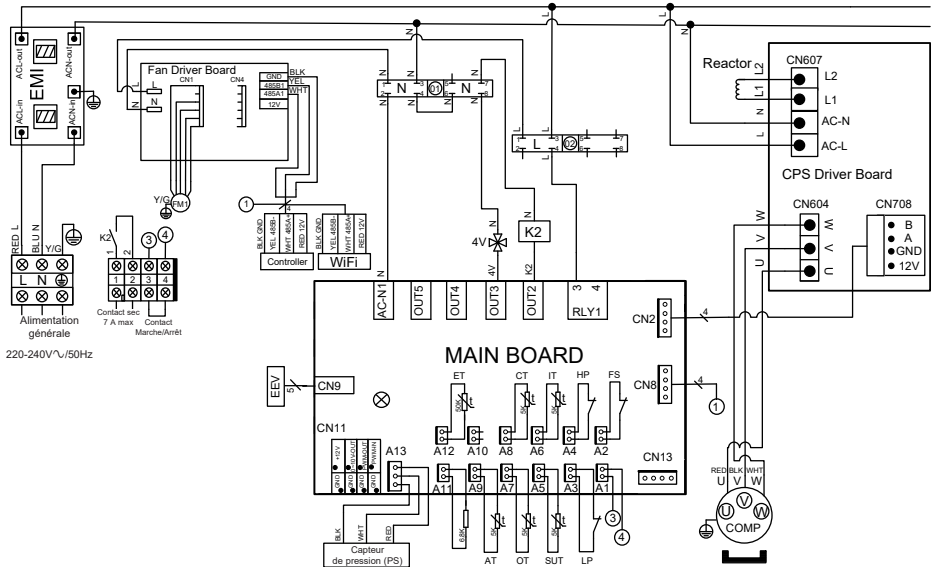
ACL-out
ACN-out
EMI
ACL-in
ACN-in
Fan Driver Board
CN1
CN4
GND
485B
485A
12V
BLK
YEL
WHT
L
N
Y/G
FM1
1
BLK GND
YEL 485B
WHT 485A
RED 12V
Controller
BLK GND
YEL 485B
WHT 485A
RED 12V
WiFi
RED L
BLU N
Y/G
L
N
Alimentation générale
220-240V∿/50Hz
K2
1
2
3
4
1 2 3 4
Contact sec 7 A max
Contact Marche/Arrêt
N
N
N
N
01
N
N
L
02
L
N
N
4V
K2
Reactor
L2
L1
CN607
L2
L1
AC-N
AC-L
CPS Driver Board
CN604
W
V
U
CN708
B
A
GND
12V
W
V
U
AC-N1
OUT5
OUT4
OUT3
OUT2
4V
K2
3
4
RLY1
CN2
4
MAIN BOARD
EEV
5
CN9
CN8
4
1
ET
CT
IT
HP
FS
50K
5K
5K
A12
A10
A8
A6
A4
A2
CN11
+12V
GND
PS/OUT
GND
PWMIN
GND
A13
A11
A9
A7
A5
A3
A1
3
4
CN13
6.8K
5K
5K
5K
AT
OT
SUT
LP
BLK
WHT
RED
Capteur de pression (PS)
RED BLK WHT
U V W
U
V
W
COMP